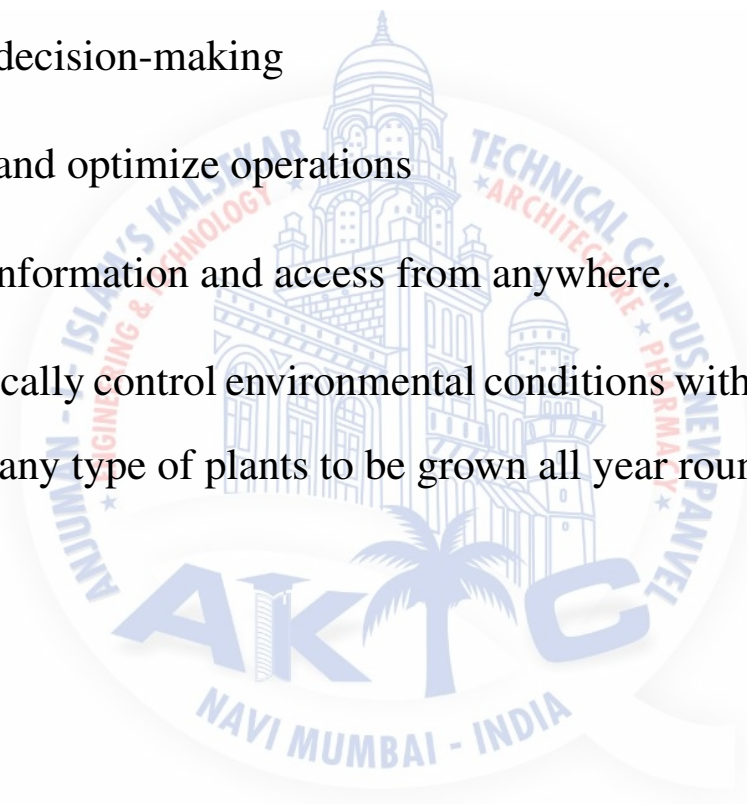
decision-making

and optimize operations

nformation and access from anywhere.

cally control environmental conditions with

any type of plants to be grown all year roun

ANJUMAN - I - ISLAM'S KALSEKAR TECHNICAL CAMPUS NEW PANVEL

ENGINEERING & TECHNOLOGY ★ ARCHITECTURE ★ PHARMACY ★

AKTC

NAVI MUMBAI - INDIA